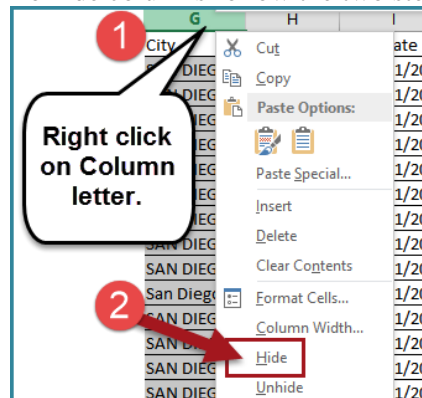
G
H
I
1
City
ate
SAN DIEG
1/20
SAN DIEG
1/20
SAN DIEG
1/20
SAN DIEG
1/20
SAN DIEG
1/20
SAN DIEG
1/20
SAN DIEG
1/20
SAN DIEG
1/20
SAN DIEG
1/20
SAN DIEG
1/20
SAN DIEG
1/20
San Diego
1/20
SAN DIEG
1/20
SAN DIEG
1/20
SAN DIEG
1/20
SAN DIEG
1/20

Right click on Column letter.

Cut
Copy
Paste Options:
Paste Special...
Insert
Delete
Clear Contents
Format Cells...
Column Width...
Hide
Unhide

2